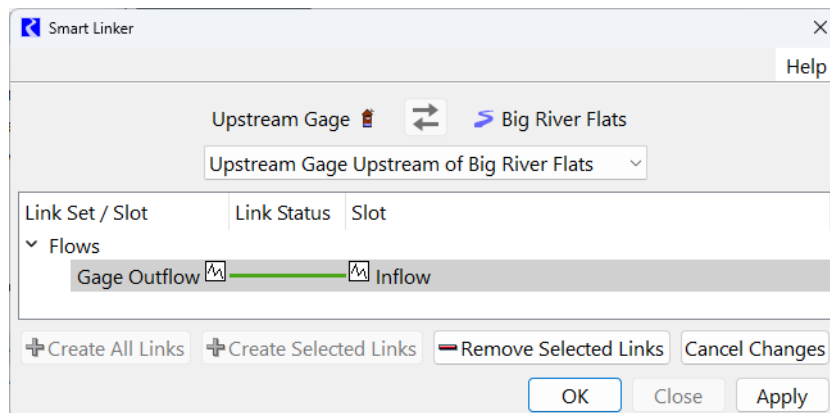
Smart Linker

Help

Upstream Gage Big River Flats

Upstream Gage Upstream of Big River Flats

| Link Set / Slot | Link Status | Slot |
|---|---|---|
| Flows | | |
| Gage Outflow | | Inflow |

Create All Links
Create Selected Links
Remove Selected Links
Cancel Changes
OK
Close
Apply